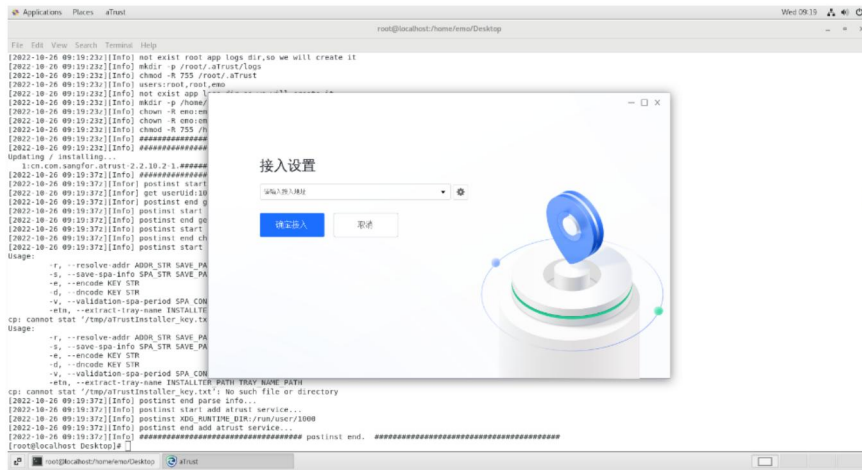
Applications Places aTrust

Wed 09:19

root@localhost:/home/emo/Desktop

File Edit View Search Terminal Help

[2022-10-26 09:19:23Z][Info] not exist root app logs dir,so we will create it
[2022-10-26 09:19:23Z][Info] mkdir -p /root/.atrust/logs
[2022-10-26 09:19:23Z][Info] chmod -R 755 /root/.aTrust
[2022-10-26 09:19:23Z][Info] users:root,root,emo
[2022-10-26 09:19:23Z][Info] not exist app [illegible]
[2022-10-26 09:19:23Z][Info] mkdir -p /home/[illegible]
[2022-10-26 09:19:23Z][Info] chown -R emo:em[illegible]
[2022-10-26 09:19:23Z][Info] chown -R emo:em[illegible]
[2022-10-26 09:19:23Z][Info] chmod -R 755 /h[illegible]
[2022-10-26 09:19:23Z][Info] ##############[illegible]
[2022-10-26 09:19:23Z][Info] ##############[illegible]
Updating / installing...
1:cn.com.sangfor.atrust-2.2.10.2-1.######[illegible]
[2022-10-26 09:19:37Z][Info] ##############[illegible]
[2022-10-26 09:19:37Z][Info] postinst start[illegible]
[2022-10-26 09:19:37Z][Info] get userUid:10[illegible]
[2022-10-26 09:19:37Z][Info] postinst end g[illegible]
[2022-10-26 09:19:37Z][Info] postinst start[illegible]
[2022-10-26 09:19:37Z][Info] postinst end ge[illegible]
[2022-10-26 09:19:37Z][Info] postinst start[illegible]
[2022-10-26 09:19:37Z][Info] postinst end ch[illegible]
[2022-10-26 09:19:37Z][Info] postinst start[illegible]
Usage:
-r, --resolve-addr ADDR_STR SAVE_PA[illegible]
-s, --save-spa-info SPA_STR SAVE_PA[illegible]
-e, --encode KEY STR
-d, --dncode KEY STR
-v, --validation-spa-period SPA_CON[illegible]
-etn, --extract-tray-name INSTALLTE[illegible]
cp: cannot stat '/tmp/aTrustInstaller_key.tx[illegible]
Usage:
-r, --resolve-addr ADDR_STR SAVE_PA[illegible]
-s, --save-spa-info SPA_STR SAVE_PA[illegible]
-e, --encode KEY STR
-d, --dncode KEY STR
-v, --validation-spa-period SPA_CON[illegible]
-etn, --extract-tray-name INSTALLTER_PATH TRAY_NAME_PATH
cp: cannot stat '/tmp/aTrustInstaller_key.txt': No such file or directory
[2022-10-26 09:19:37Z][Info] postinst end parse info...
[2022-10-26 09:19:37Z][Info] postinst start add atrust service...
[2022-10-26 09:19:37Z][Info] postinst XDG_RUNTIME_DIR:/run/user/1000
[2022-10-26 09:19:37Z][Info] postinst end add atrust service...
[2022-10-26 09:19:37Z][Info] ################################## postinst end. ##################################
[root@localhost Desktop]#

接入设置

请输入接入地址

确定接入

取消

root@localhost:/home/emo/Desktop

aTrust